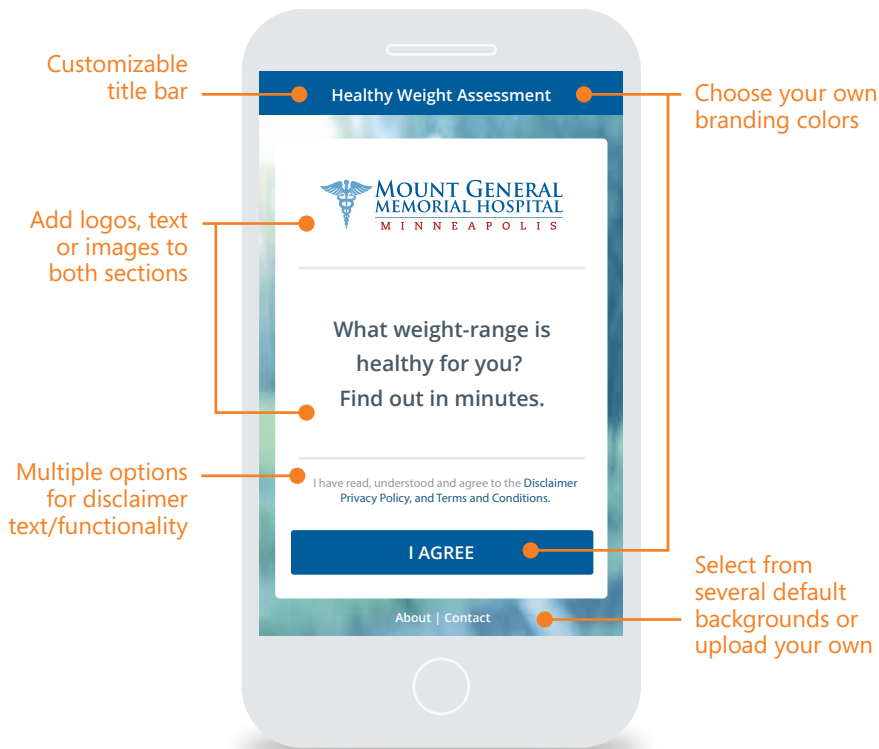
Customizable title bar

Healthy Weight Assessment

Choose your own branding colors

Add logos, text or images to both sections

MOUNT GENERAL
MEMORIAL HOSPITAL
MINNEAPOLIS

What weight-range is healthy for you?
Find out in minutes.

Multiple options for disclaimer text/functionality

I have read, understood and agree to the Disclaimer Privacy Policy, and Terms and Conditions.

I AGREE

Select from several default backgrounds or upload your own

About | Contact